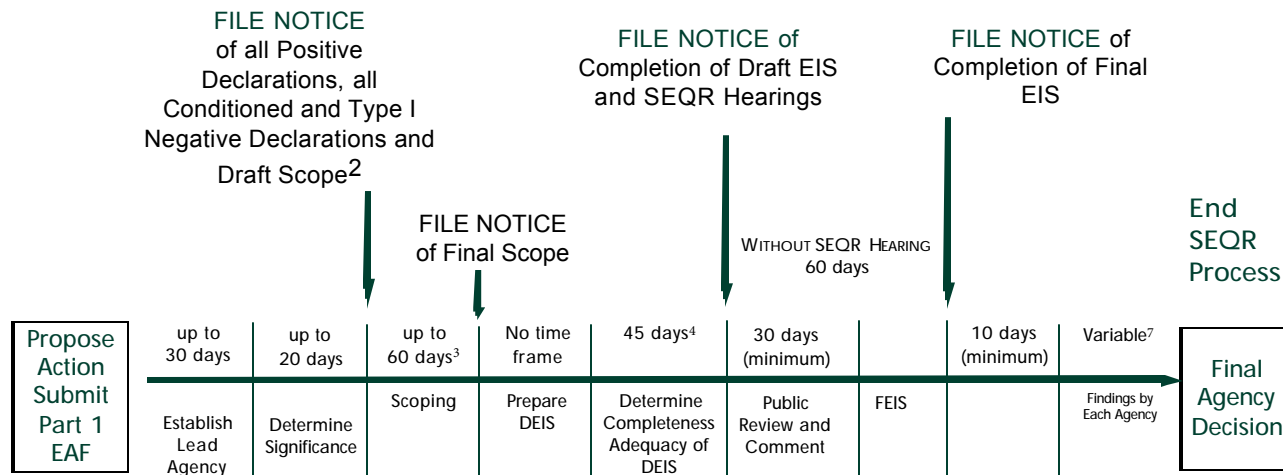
FILE NOTICE of all Positive Declarations, all Conditioned and Type I Negative Declarations and Draft Scope$^2$

FILE NOTICE of Final Scope

FILE NOTICE of Completion of Draft EIS and SEQR Hearings

WITHOUT SEQR HEARING 60 days

FILE NOTICE of Completion of Final EIS

End SEQR Process

Propose Action Submit Part 1 EAF

up to 30 days

Establish Lead Agency

up to 20 days

Determine Significance

up to 60 days$^3$

Scoping

No time frame

Prepare DEIS

45 days$^4$

Determine Completeness Adequacy of DEIS

30 days (minimum)

Public Review and Comment

FEIS

10 days (minimum)

Variable$^7$

Findings by Each Agency

Final Agency Decision